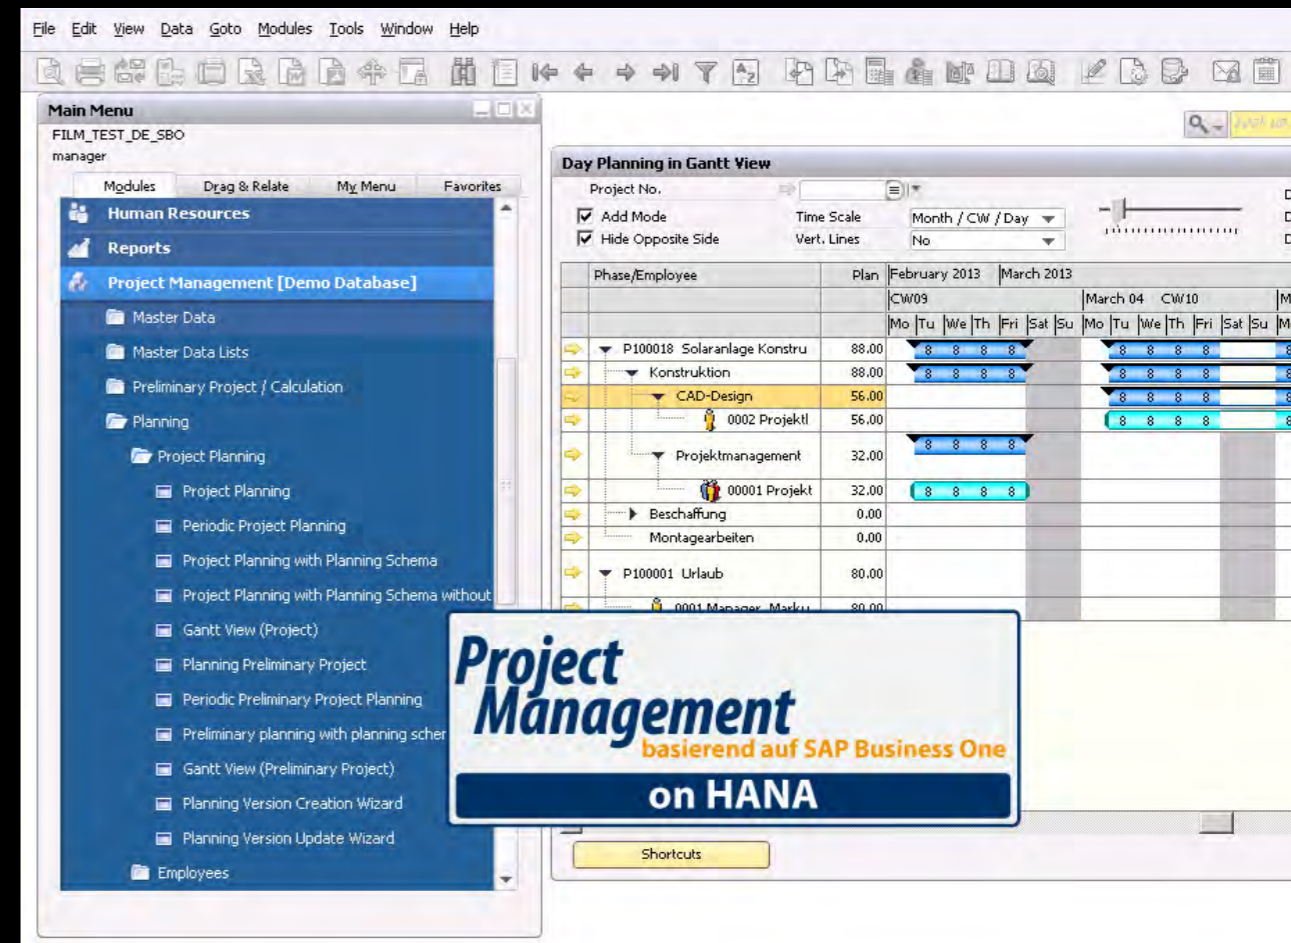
File Edit View Data Goto Modules Tools Window Help

Main Menu
FILM_TEST_DE_SBO
manager

Modules | Drag & Relate | My Menu | Favorites

Human Resources
Reports
Project Management [Demo Database]
Master Data
Master Data Lists
Preliminary Project / Calculation
Planning
Project Planning
Project Planning
Periodic Project Planning
Project Planning with Planning Schema
Project Planning with Planning Schema without
Gantt View (Project)
Planning Preliminary Project
Periodic Preliminary Project Planning
Preliminary planning with planning scher
Gantt View (Preliminary Project)
Planning Version Creation Wizard
Planning Version Update Wizard
Employees

Day Planning in Gantt View
Project No.
Add Mode
Hide Opposite Side
Time Scale: Month / CW / Day
Vert. Lines: No

| Phase/Employee | Plan | February 2013 | March 2013 |
|---|---|---|---|
| | | CW09 | March 04 CW10 |
| | | Mo Tu We Th Fri Sat Su | Mo Tu We Th Fri Sat Su |
| P100018 Solaranlage Konstru | 88.00 | 8 8 8 8 | 8 8 8 8 |
| Konstruktion | 88.00 | 8 8 8 8 | 8 8 8 8 |
| CAD-Design | 56.00 | | 8 8 8 8 |
| 0002 Projektl | 56.00 | | 8 8 8 8 |
| Projektmanagement | 32.00 | 8 8 8 8 | |
| 00001 Projekt | 32.00 | 8 8 8 8 | |
| Beschaffung | 0.00 | | |
| Montagearbeiten | 0.00 | | |
| P100001 Urlaub | 80.00 | | |
| 0001 Manager, Marku | 80.00 | | |

Shortcuts

Project Management
basierend auf SAP Business One
on HANA